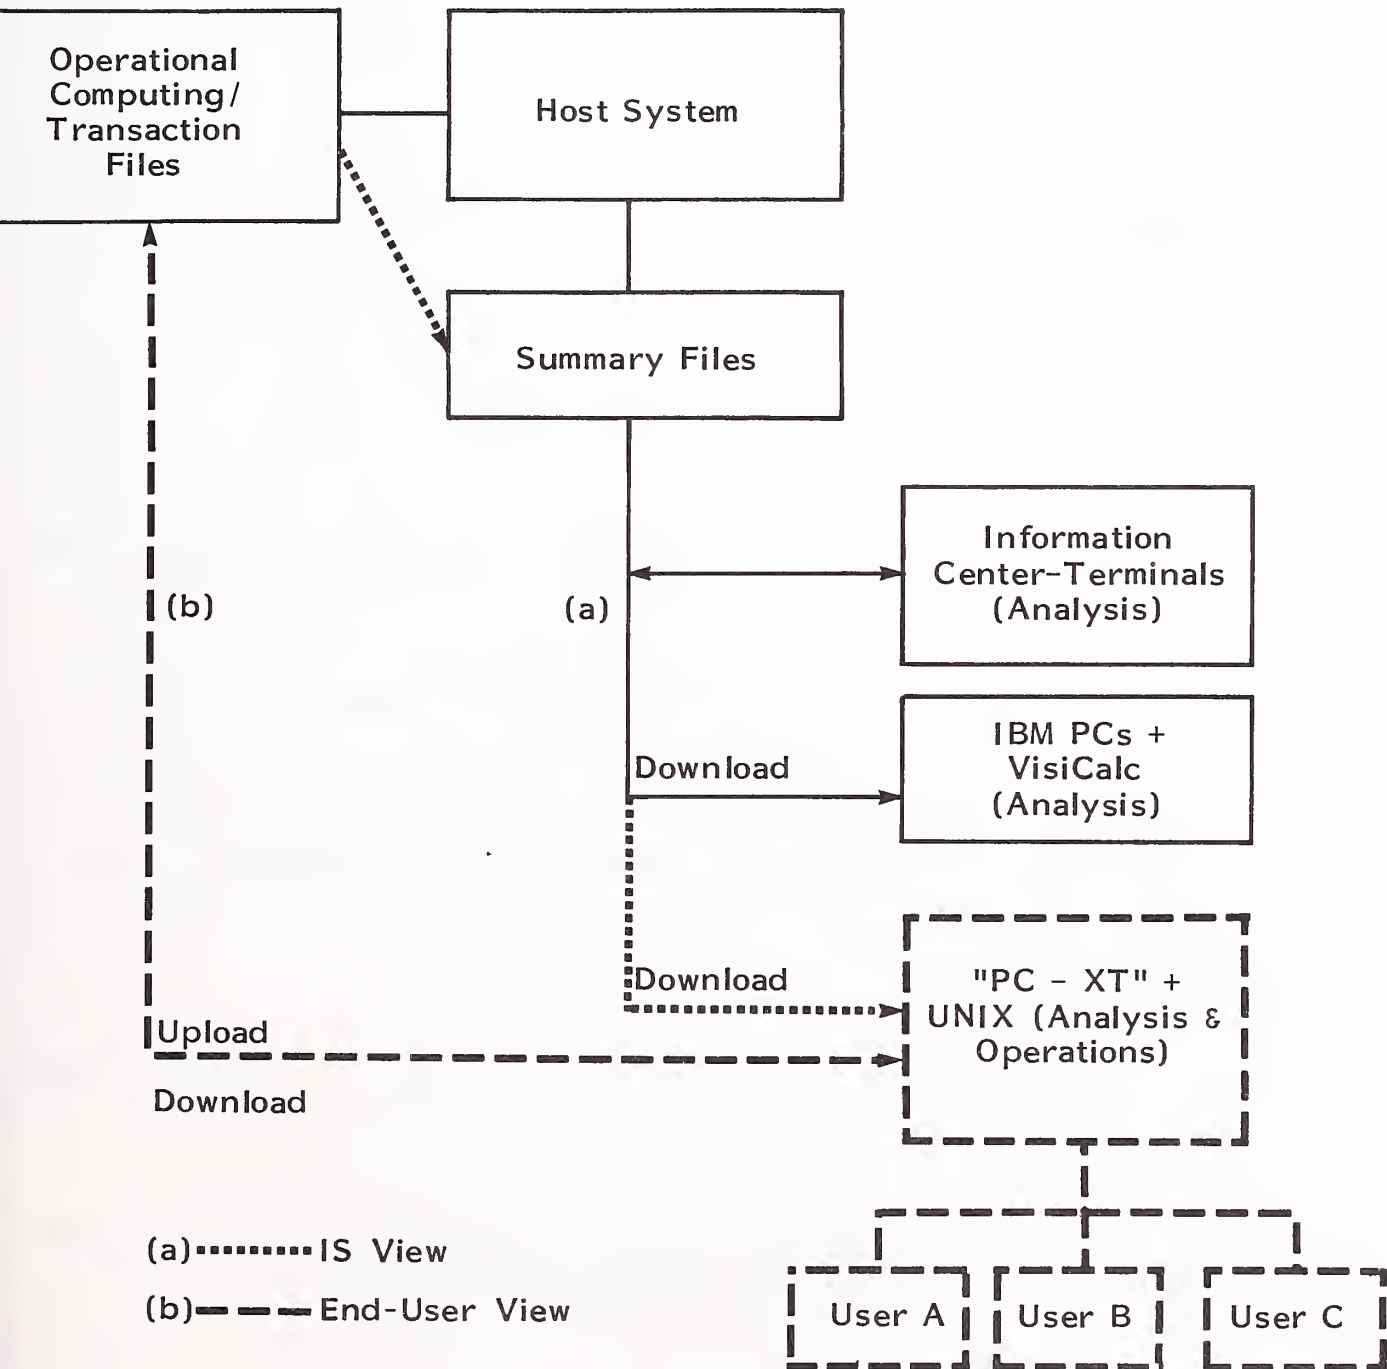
Operational Computing/ Transaction Files

Host System

Summary Files

Information Center-Terminals (Analysis)

(b)

(a)

Download

IBM PCs + VisiCalc (Analysis)

Download

"PC - XT" + UNIX (Analysis & Operations)

Upload

Download

(a) IS View

(b) End-User View

User A

User B

User C